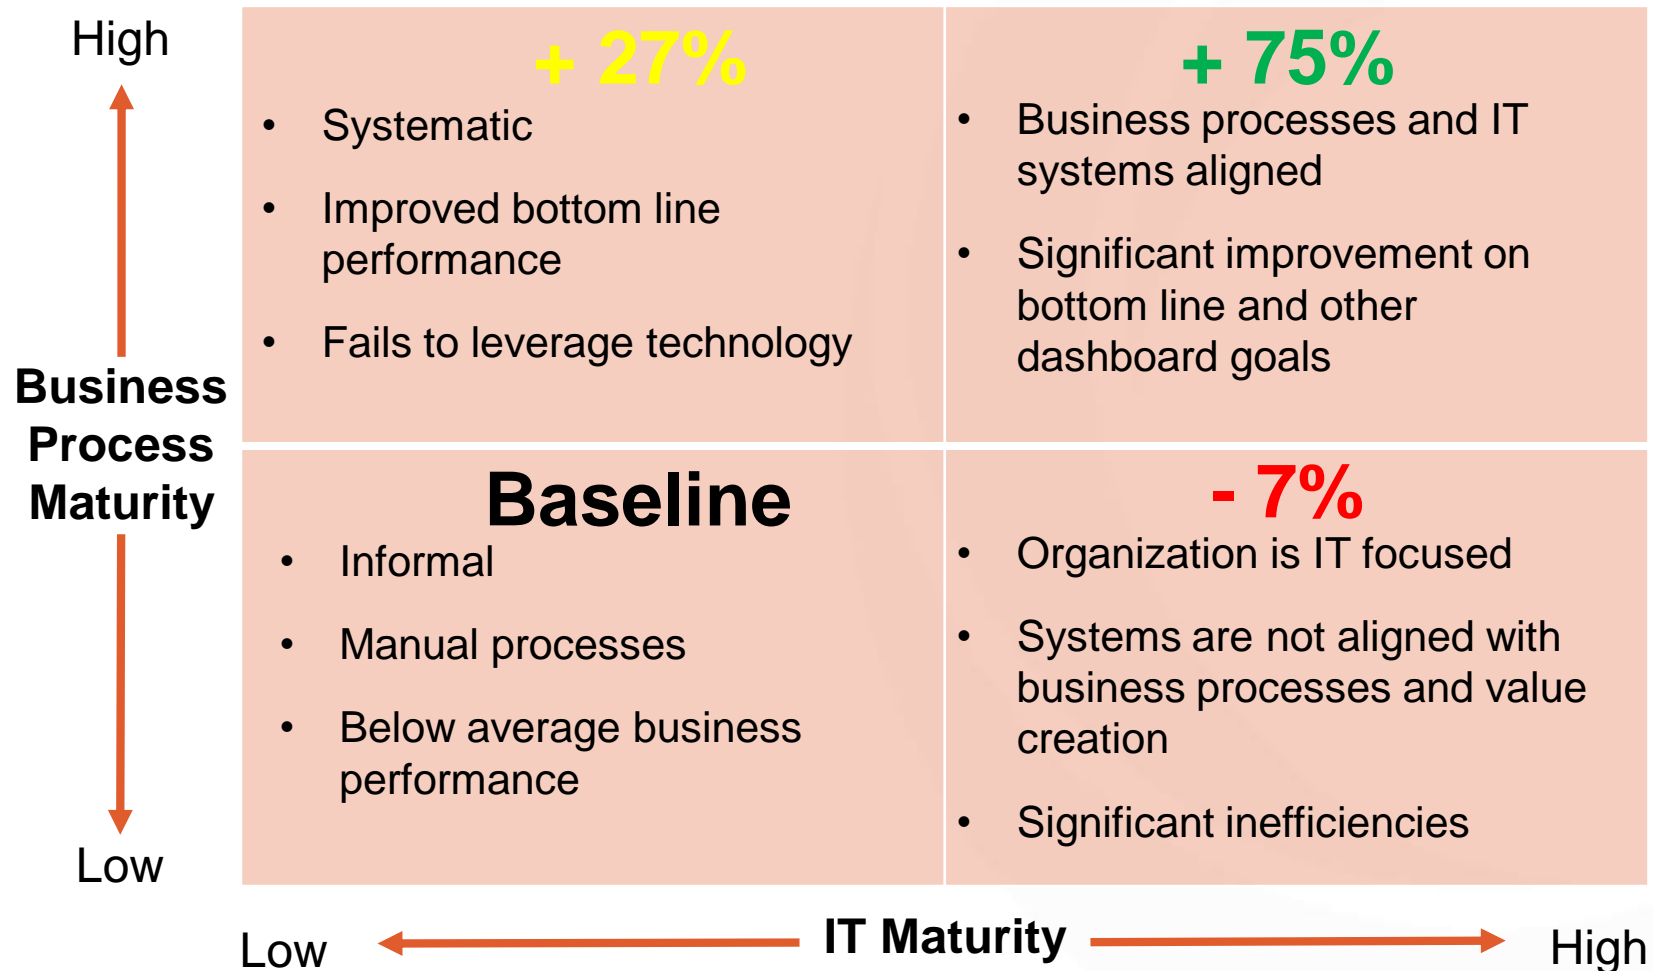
High

Business Process Maturity

Low

+ 27%

- Systematic
- Improved bottom line performance
- Fails to leverage technology

+ 75%

- Business processes and IT systems aligned
- Significant improvement on bottom line and other dashboard goals

Baseline

- Informal
- Manual processes
- Below average business performance

- 7%

- Organization is IT focused
- Systems are not aligned with business processes and value creation
- Significant inefficiencies

Low IT Maturity High